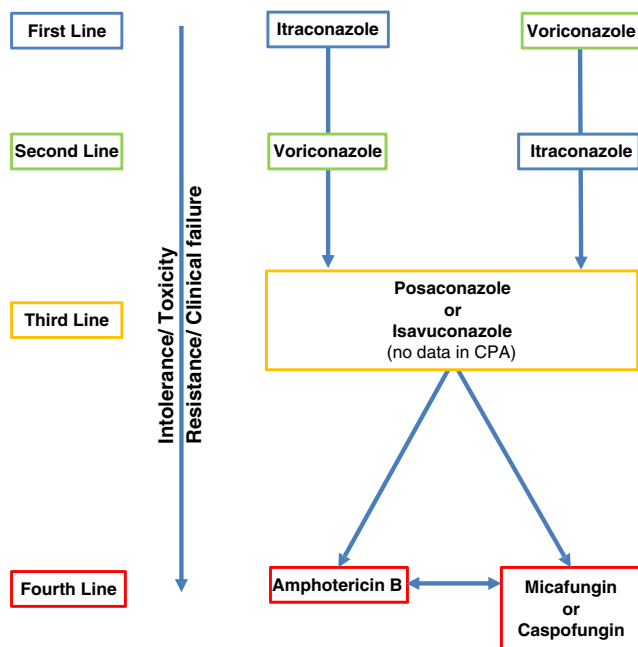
First Line

Itraconazole

Voriconazole

Second Line

Voriconazole

Itraconazole

Intolerance/ Toxicity
Resistance/ Clinical failure

Third Line

Posaconazole
or
Isavuconazole
(no data in CPA)

Fourth Line

Amphotericin B

Micafungin
or
Caspofungin